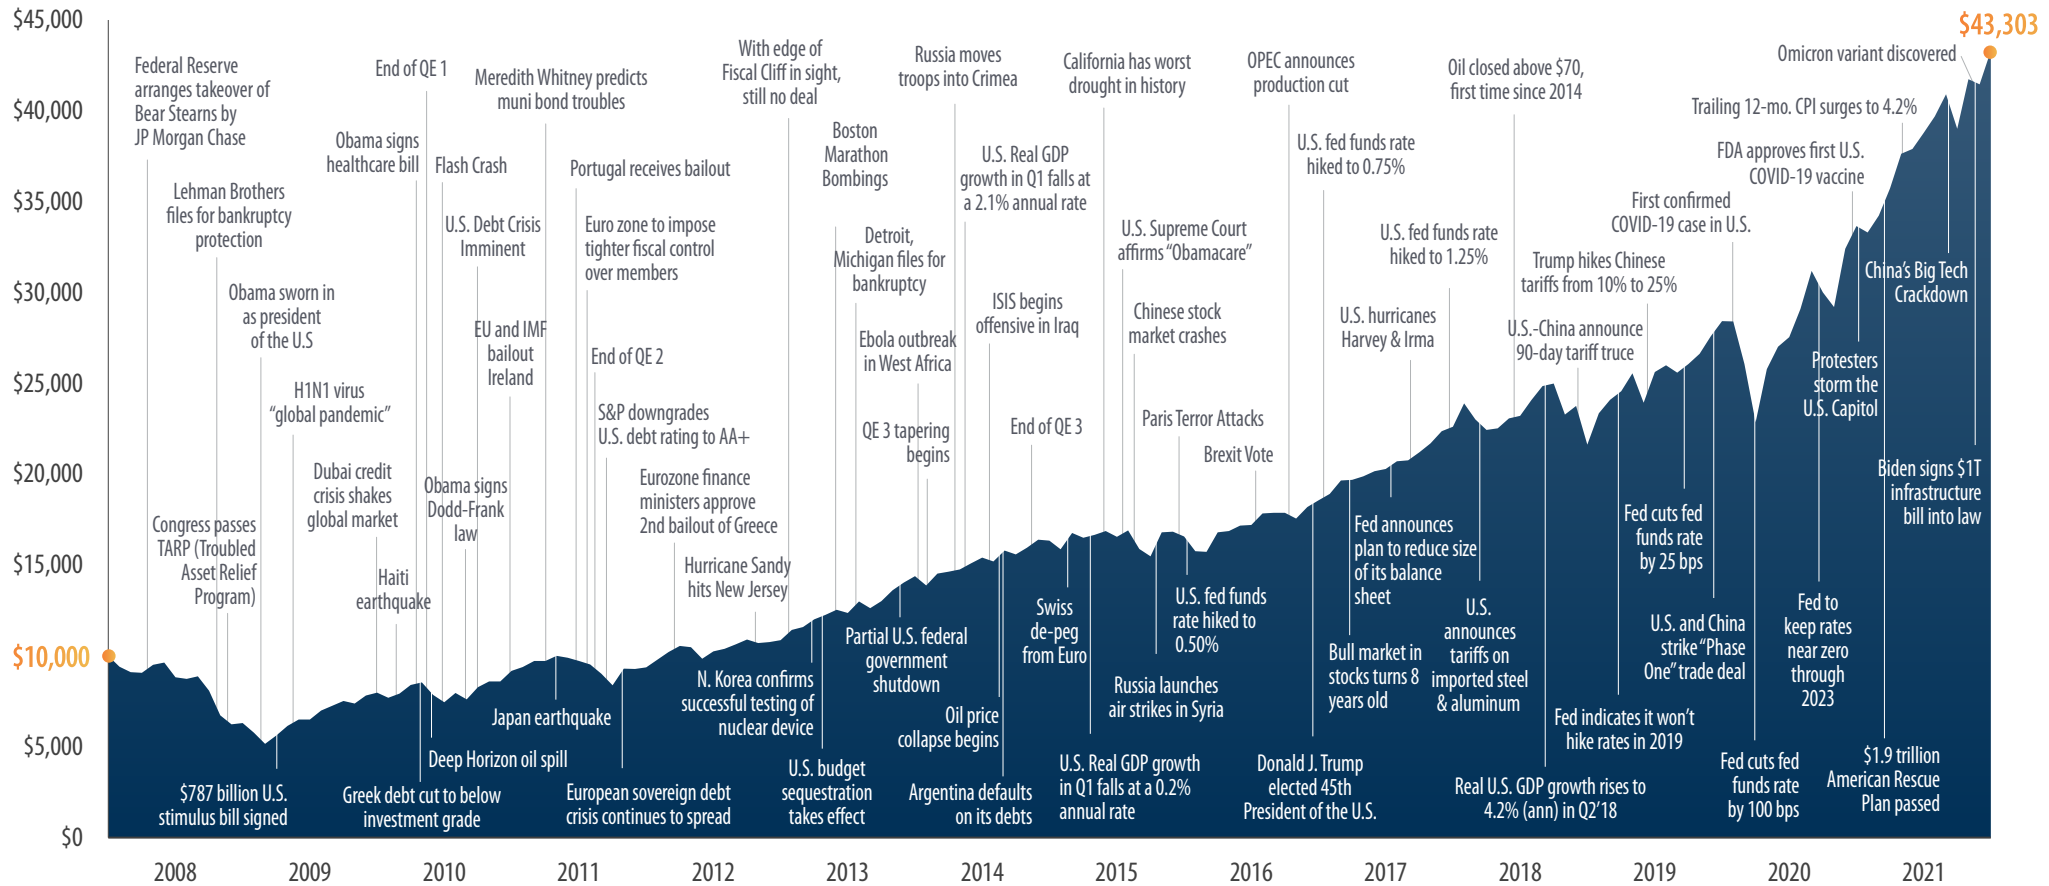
$45,000
$40,000
$35,000
$30,000
$25,000
$20,000
$15,000
$10,000
$5,000
$0

$43,303

Federal Reserve arranges takeover of Bear Stearns by JP Morgan Chase

Lehman Brothers files for bankruptcy protection

Obama sworn in as president of the U.S

H1N1 virus "global pandemic"

Congress passes TARP (Troubled Asset Relief Program)

$787 billion U.S. stimulus bill signed

Dubai credit crisis shakes global market

Haiti earthquake

Obama signs healthcare bill

End of QE 1

Flash Crash

Greek debt cut to below investment grade

Deep Horizon oil spill

U.S. Debt Crisis Imminent

Obama signs Dodd-Frank law

EU and IMF bailout Ireland

Meredith Whitney predicts muni bond troubles

Japan earthquake

Portugal receives bailout

Euro zone to impose tighter fiscal control over members

End of QE 2

S&P downgrades U.S. debt rating to AA+

European sovereign debt crisis continues to spread

Eurozone finance ministers approve 2nd bailout of Greece

Hurricane Sandy hits New Jersey

With edge of Fiscal Cliff in sight, still no deal

N. Korea confirms successful testing of nuclear device

U.S. budget sequestration takes effect

Boston Marathon Bombings

Detroit, Michigan files for bankruptcy

Ebola outbreak in West Africa

QE 3 tapering begins

Partial U.S. federal government shutdown

Russia moves troops into Crimea

U.S. Real GDP growth in Q1 falls at a 2.1% annual rate

ISIS begins offensive in Iraq

Oil price collapse begins

Argentina defaults on its debts

End of QE 3

Swiss de-peg from Euro

California has worst drought in history

U.S. Real GDP growth in Q1 falls at a 0.2% annual rate

U.S. Supreme Court affirms "Obamacare"

Chinese stock market crashes

Russia launches air strikes in Syria

Paris Terror Attacks

U.S. fed funds rate hiked to 0.50%

Brexit Vote

OPEC announces production cut

Donald J. Trump elected 45th President of the U.S.

U.S. fed funds rate hiked to 0.75%

Fed announces plan to reduce size of its balance sheet

Bull market in stocks turns 8 years old

U.S. hurricanes Harvey & Irma

U.S. fed funds rate hiked to 1.25%

U.S. announces tariffs on imported steel & aluminum

Oil closed above $70, first time since 2014

Real U.S. GDP growth rises to 4.2% (ann) in Q2'18

Trump hikes Chinese tariffs from 10% to 25%

U.S.-China announce 90-day tariff truce

Fed indicates it won't hike rates in 2019

Fed cuts fed funds rate by 25 bps

First confirmed COVID-19 case in U.S.

U.S. and China strike "Phase One" trade deal

Fed cuts fed funds rate by 100 bps

Fed to keep rates near zero through 2023

FDA approves first U.S. COVID-19 vaccine

Protesters storm the U.S. Capitol

$1.9 trillion American Rescue Plan passed

Trailing 12-mo. CPI surges to 4.2%

China's Big Tech Crackdown

Omicron variant discovered

Biden signs $1T infrastructure bill into law

2008
2009
2010
2011
2012
2013
2014
2015
2016
2017
2018
2019
2020
2021